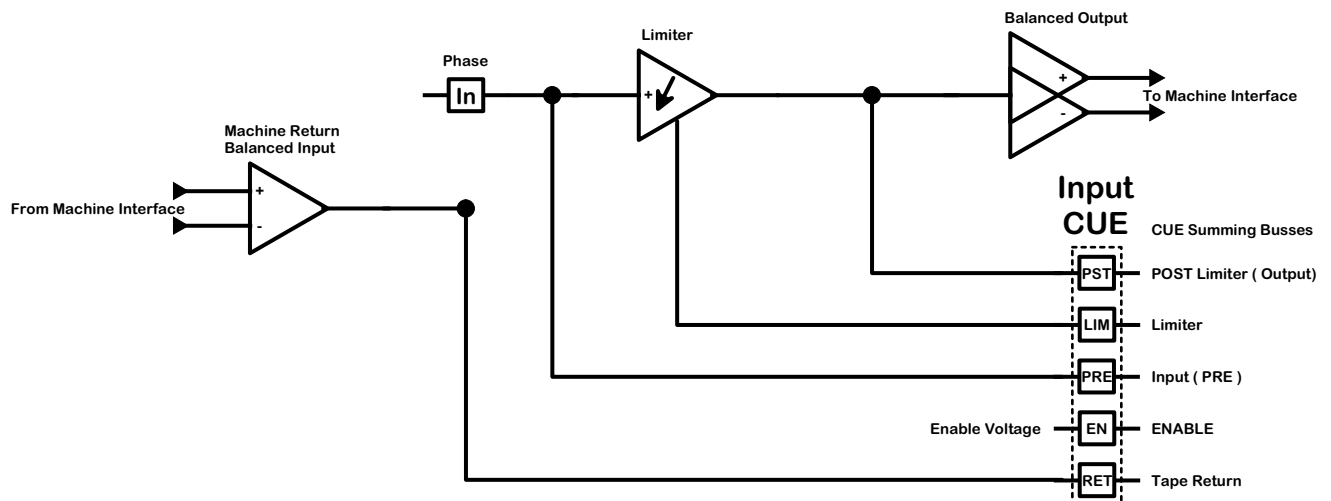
Balanced Output

Limiter

Phase

In

+

+

-

To Machine Interface

Machine Return
Balanced Input

+

-

From Machine Interface

Input
CUE

CUE Summing Busses

PST

POST Limiter ( Output)

LIM

Limiter

PRE

Input ( PRE )

Enable Voltage

EN

ENABLE

RET

Tape Return